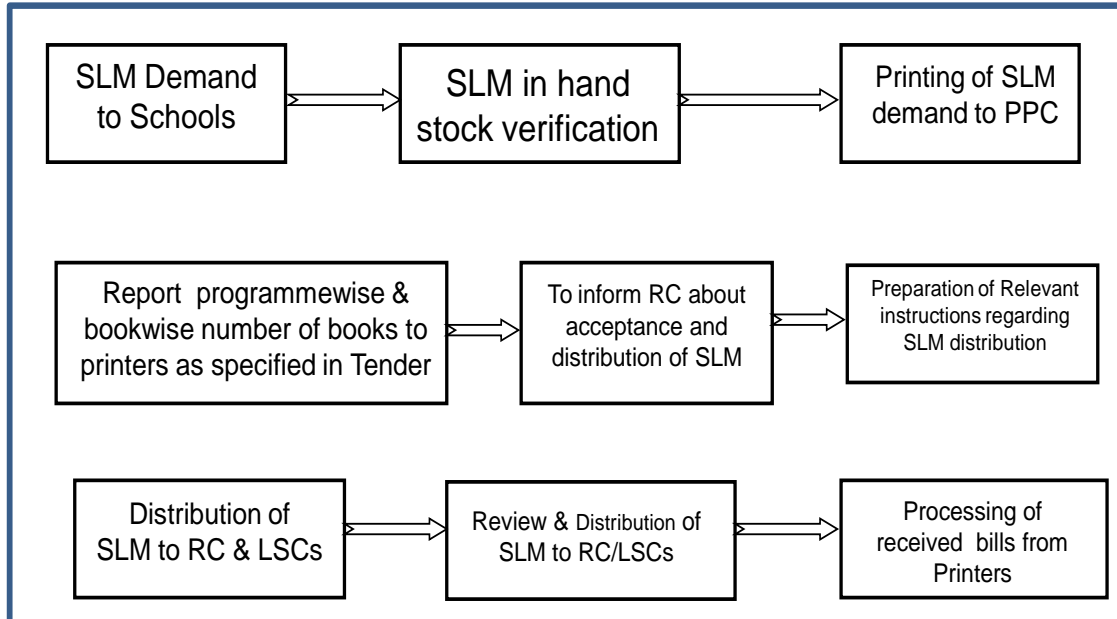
SLM Demand to Schools

SLM in hand stock verification

Printing of SLM demand to PPC

Report programmewise & bookwise number of books to printers as specified in Tender

To inform RC about acceptance and distribution of SLM

Preparation of Relevant instructions regarding SLM distribution

Distribution of SLM to RC & LSCs

Review & Distribution of SLM to RC/LSCs

Processing of received bills from Printers